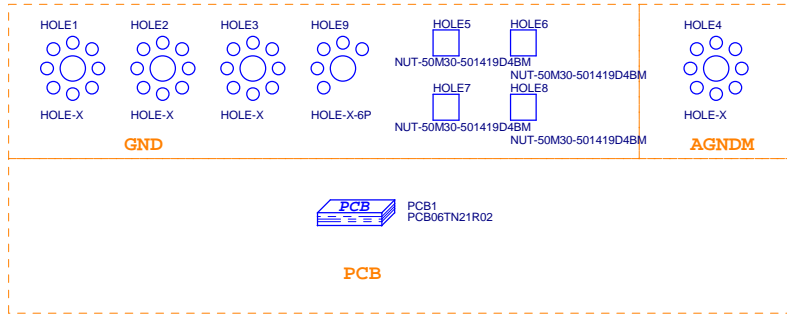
HOLE1
HOLE-X

HOLE2
HOLE-X

HOLE3
HOLE-X

HOLE9
HOLE-X-6P

HOLE5
NUT-50M30-501419D4BM

HOLE6
NUT-50M30-501419D4BM

HOLE7
NUT-50M30-501419D4BM

HOLE8
NUT-50M30-501419D4BM

GND

HOLE4
HOLE-X

AGNDM

PCB
PCB1
PCB06TN21R02

PCB